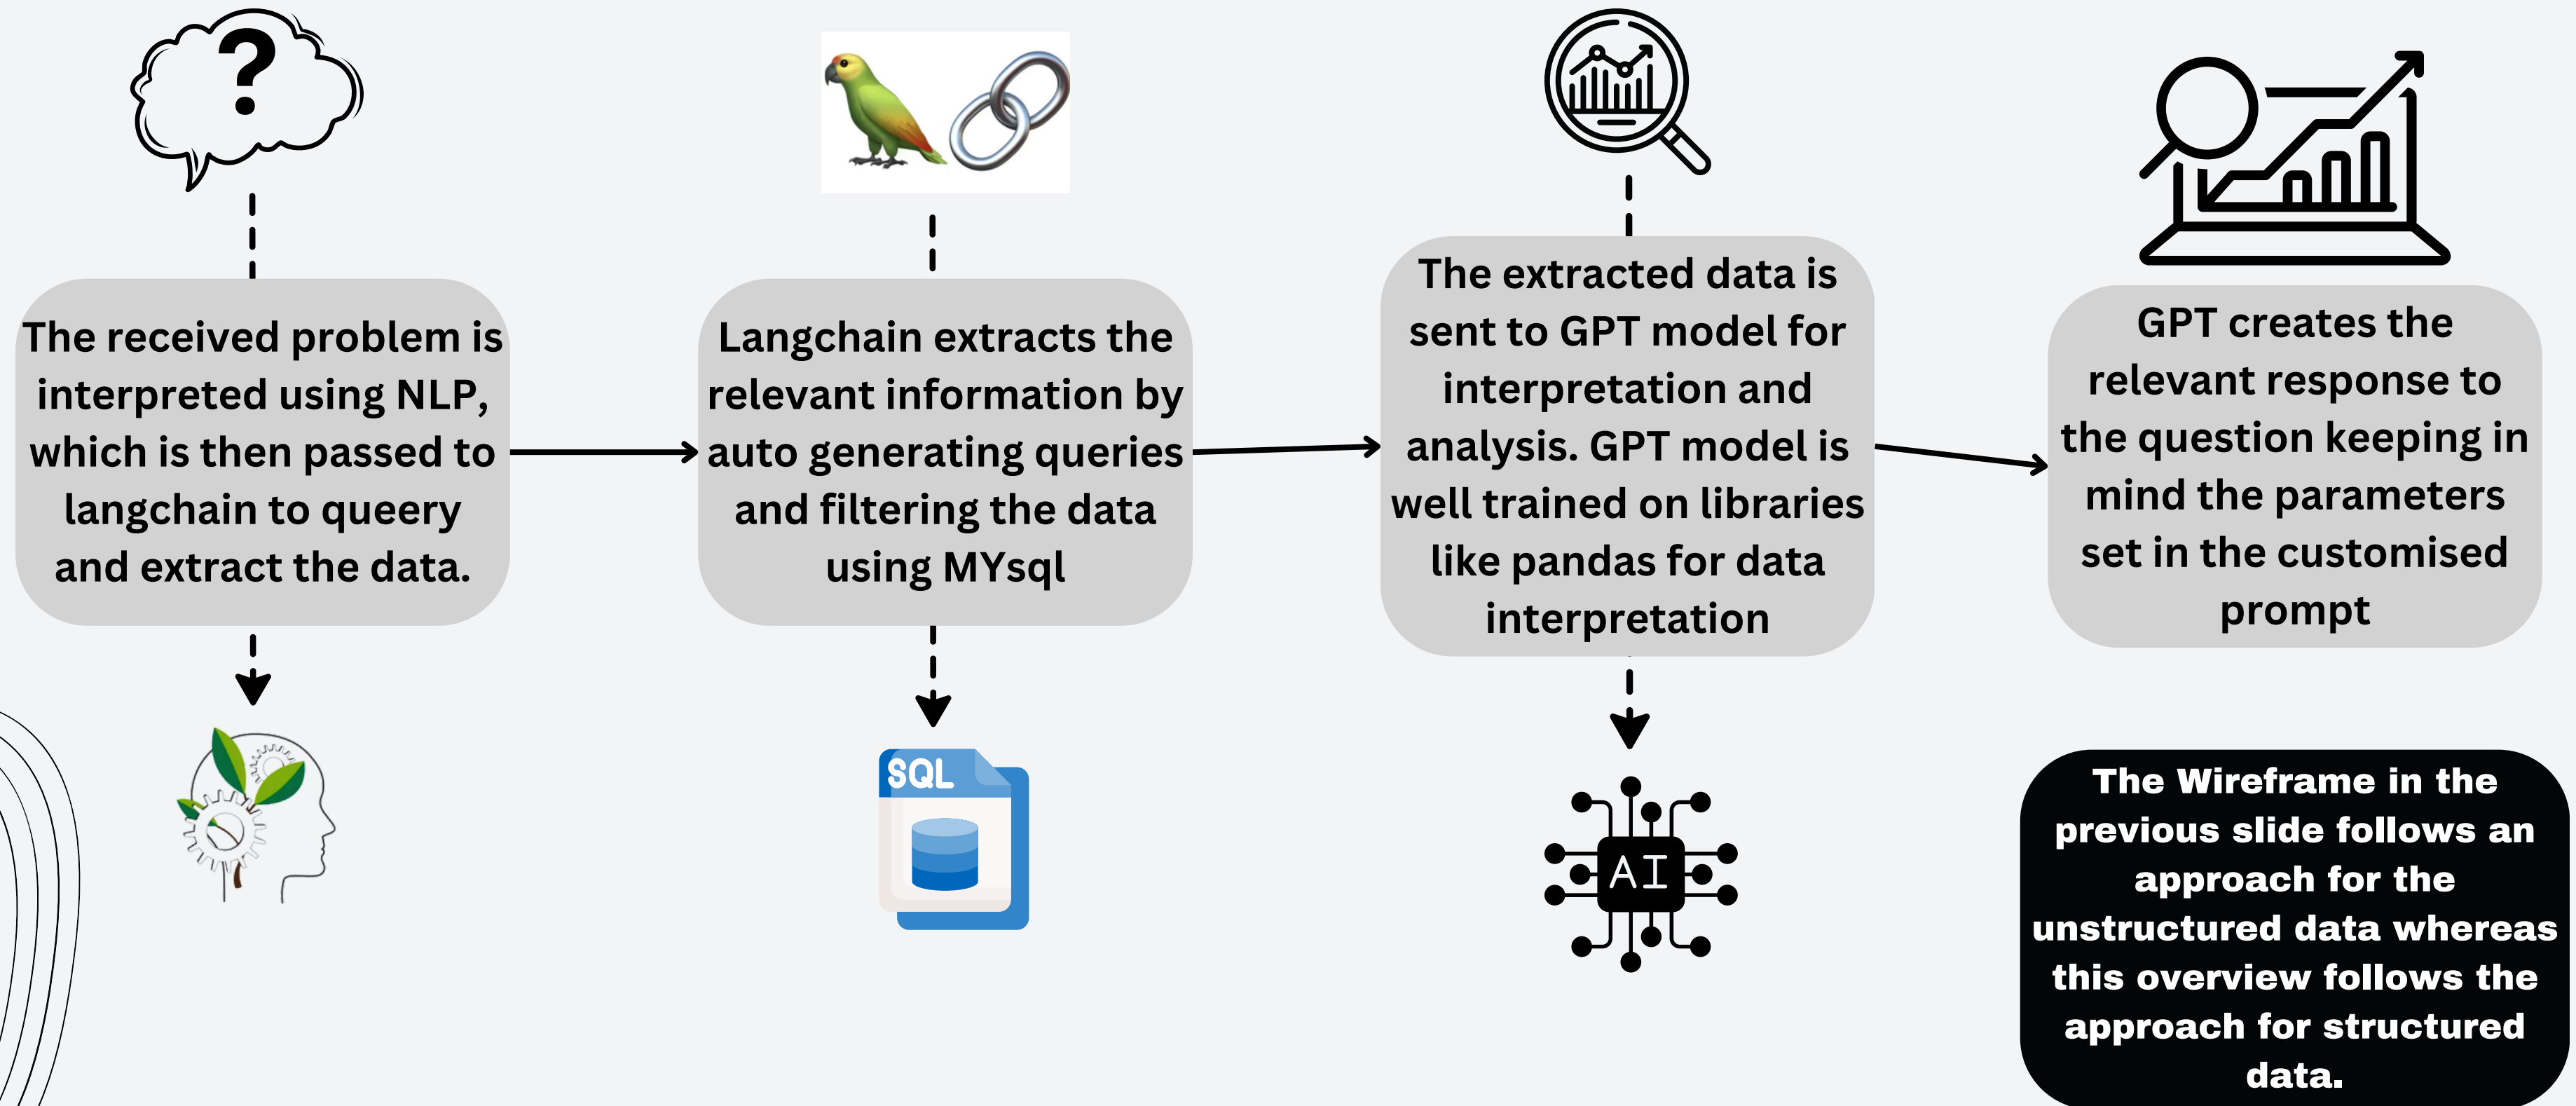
?

The received problem is interpreted using NLP, which is then passed to langchain to queery and extract the data.

Langchain extracts the relevant information by auto generating queries and filtering the data using MYsql

SQL

The extracted data is sent to GPT model for interpretation and analysis. GPT model is well trained on libraries like pandas for data interpretation

AI

GPT creates the relevant response to the question keeping in mind the parameters set in the customised prompt

The Wireframe in the previous slide follows an approach for the unstructured data whereas this overview follows the approach for structured data.